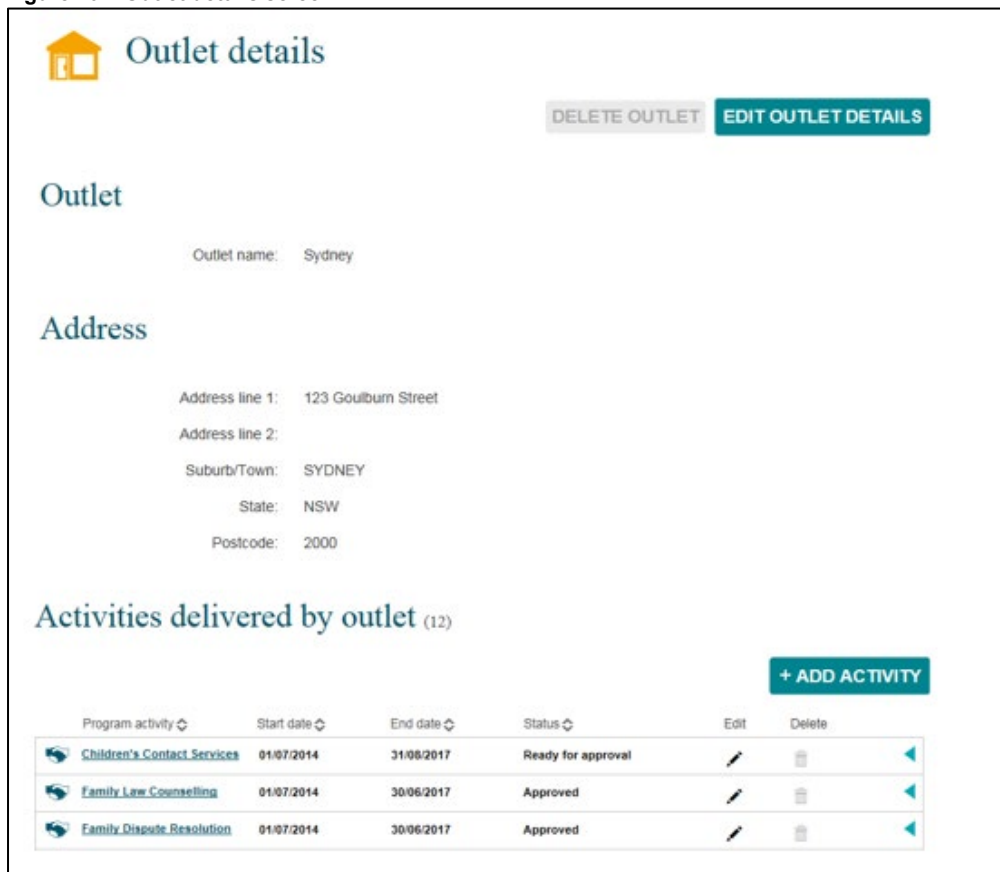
Outlet details

DELETE OUTLET EDIT OUTLET DETAILS

Outlet

Outlet name: Sydney

Address

Address line 1: 123 Goulburn Street

Address line 2:

Suburb/Town: SYDNEY

State: NSW

Postcode: 2000

Activities delivered by outlet (12)

+ ADD ACTIVITY

| Program activity | Start date | End date | Status | Edit | Delete |
|---|---|---|---|---|---|
| Children's Contact Services | 01/07/2014 | 31/08/2017 | Ready for approval | | |
| Family Law Counselling | 01/07/2014 | 30/06/2017 | Approved | | |
| Family Dispute Resolution | 01/07/2014 | 30/06/2017 | Approved | | |